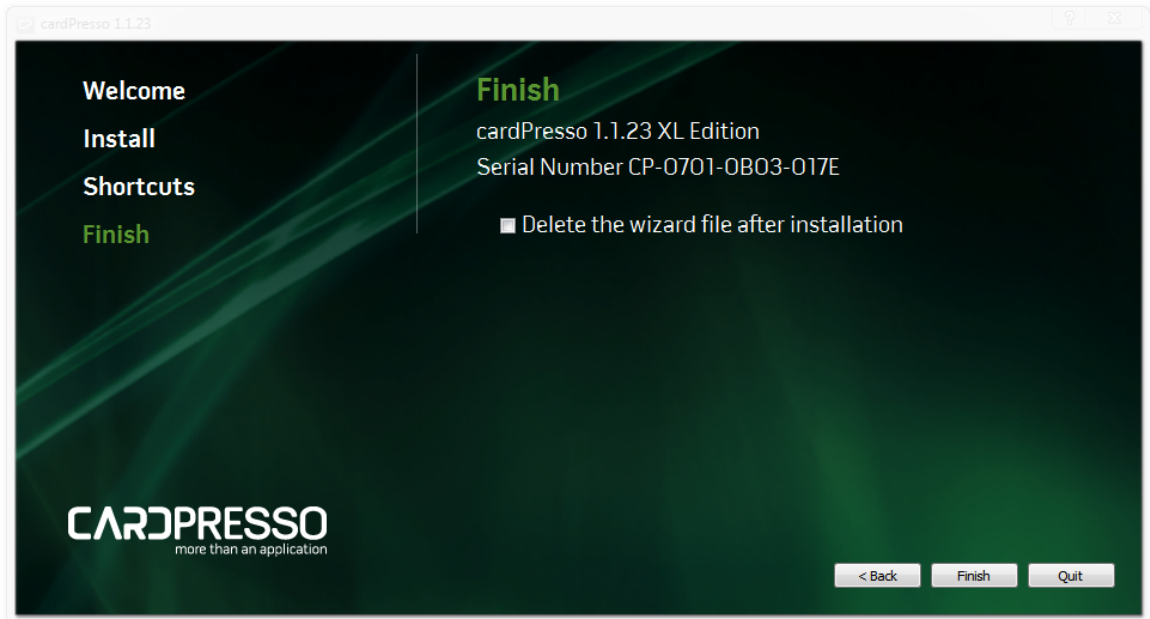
cardPresso 1.1.23

Welcome

Install

Shortcuts

Finish

Finish

cardPresso 1.1.23 XL Edition

Serial Number CP-0701-0B03-017E

Delete the wizard file after installation

CARDPRESSO
more than an application

< Back

Finish

Quit